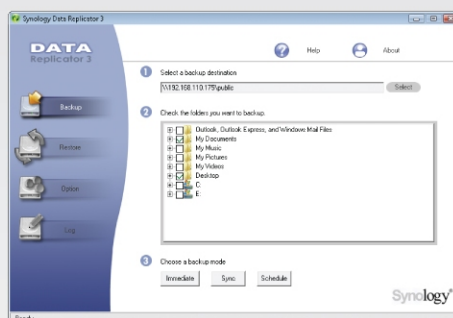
Synology Data Replicator 3

DATA
Replicator 3

Help

About

Backup

Restore

Option

Log

1 Select a backup destination

\\192.168.110.175\public

Select

2 Check the folders you want to backup.

Outlook, Outlook Express, and Windows Mail Files
My Documents
My Music
My Pictures
My Videos
Desktop
C:
E:

3 Choose a backup mode

Immediate

Sync

Schedule

Synology

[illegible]